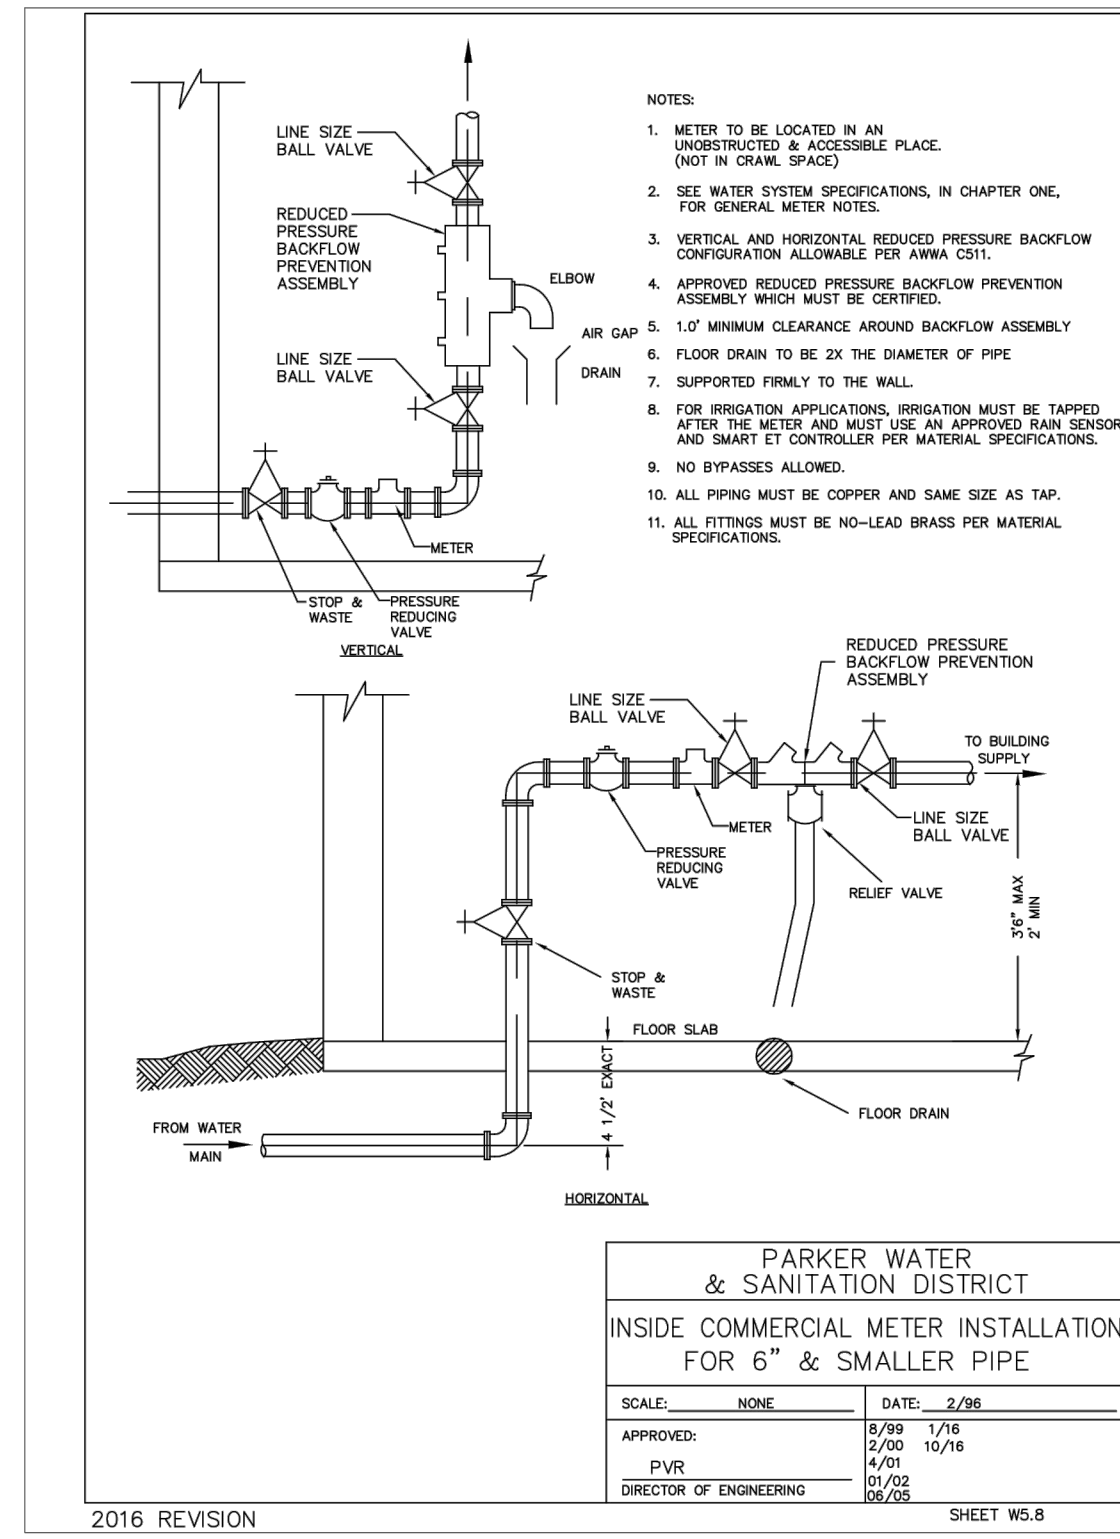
LINE SIZE BALL VALVE

REDUCED PRESSURE BACKFLOW PREVENTION ASSEMBLY

ELBOW

AIR GAP

DRAIN

LINE SIZE BALL VALVE

METER

STOP & WASTE

PRESSURE REDUCING VALVE

VERTICAL

NOTES:

1. METER TO BE LOCATED IN AN UNOBSTRUCTED & ACCESSIBLE PLACE. (NOT IN CRAWL SPACE)

2. SEE WATER SYSTEM SPECIFICATIONS, IN CHAPTER ONE, FOR GENERAL METER NOTES.

3. VERTICAL AND HORIZONTAL REDUCED PRESSURE BACKFLOW CONFIGURATION ALLOWABLE PER AWWA C511.

4. APPROVED REDUCED PRESSURE BACKFLOW PREVENTION ASSEMBLY WHICH MUST BE CERTIFIED.

5. 1.0' MINIMUM CLEARANCE AROUND BACKFLOW ASSEMBLY

6. FLOOR DRAIN TO BE 2X THE DIAMETER OF PIPE

7. SUPPORTED FIRMLY TO THE WALL.

8. FOR IRRIGATION APPLICATIONS, IRRIGATION MUST BE TAPPED AFTER THE METER AND MUST USE AN APPROVED RAIN SENSOR AND SMART ET CONTROLLER PER MATERIAL SPECIFICATIONS.

9. NO BYPASSES ALLOWED.

10. ALL PIPING MUST BE COPPER AND SAME SIZE AS TAP.

11. ALL FITTINGS MUST BE NO-LEAD BRASS PER MATERIAL SPECIFICATIONS.

REDUCED PRESSURE BACKFLOW PREVENTION ASSEMBLY

LINE SIZE BALL VALVE

TO BUILDING SUPPLY

METER

LINE SIZE BALL VALVE

PRESSURE REDUCING VALVE

RELIEF VALVE

3'6" MAX 2' MIN

STOP & WASTE

FLOOR SLAB

4 1/2' EXACT

FLOOR DRAIN

FROM WATER MAIN

HORIZONTAL

PARKER WATER & SANITATION DISTRICT

INSIDE COMMERCIAL METER INSTALLATION FOR 6" & SMALLER PIPE

| SCALE: NONE | DATE: 2/96 |
|---|---|
| APPROVED: PVR DIRECTOR OF ENGINEERING | 8/99 1/16 2/00 10/16 4/01 01/02 06/05 |

SHEET W5.8

2016 REVISION